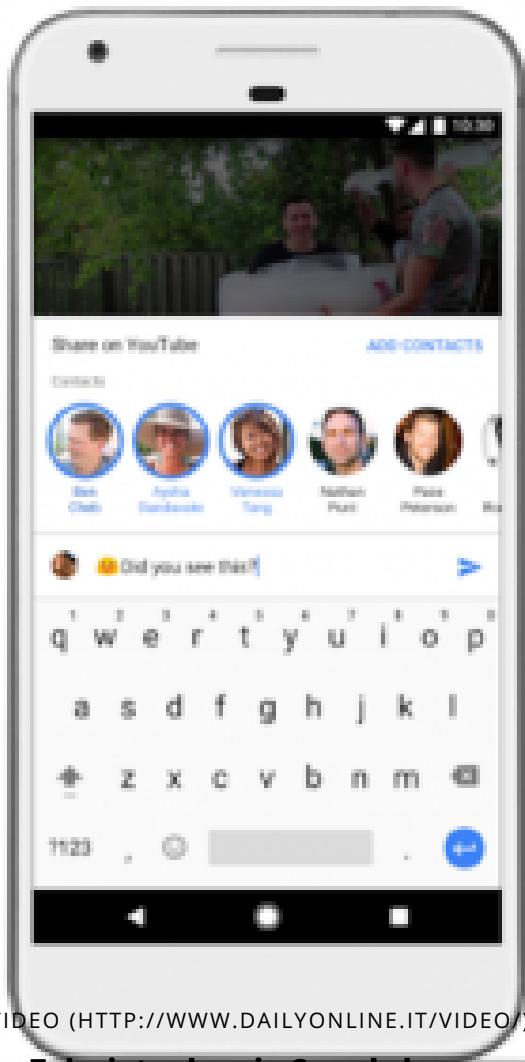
10:30

Share on YouTube

ADD CONTACTS

Contacts

Ben Chels

Aysha Dardanelo

Vanessa Tang

Nathan Punt

Paxe Peterson

Ro

Did you see this?

1 2 3 4 5 6 7 8 9 0

q w e r t y u i o p

a s d f g h j k l

z x c v b n m

?123

IDEO (HTTP://WWW.DAILYONLINE.IT/VIDEO/)